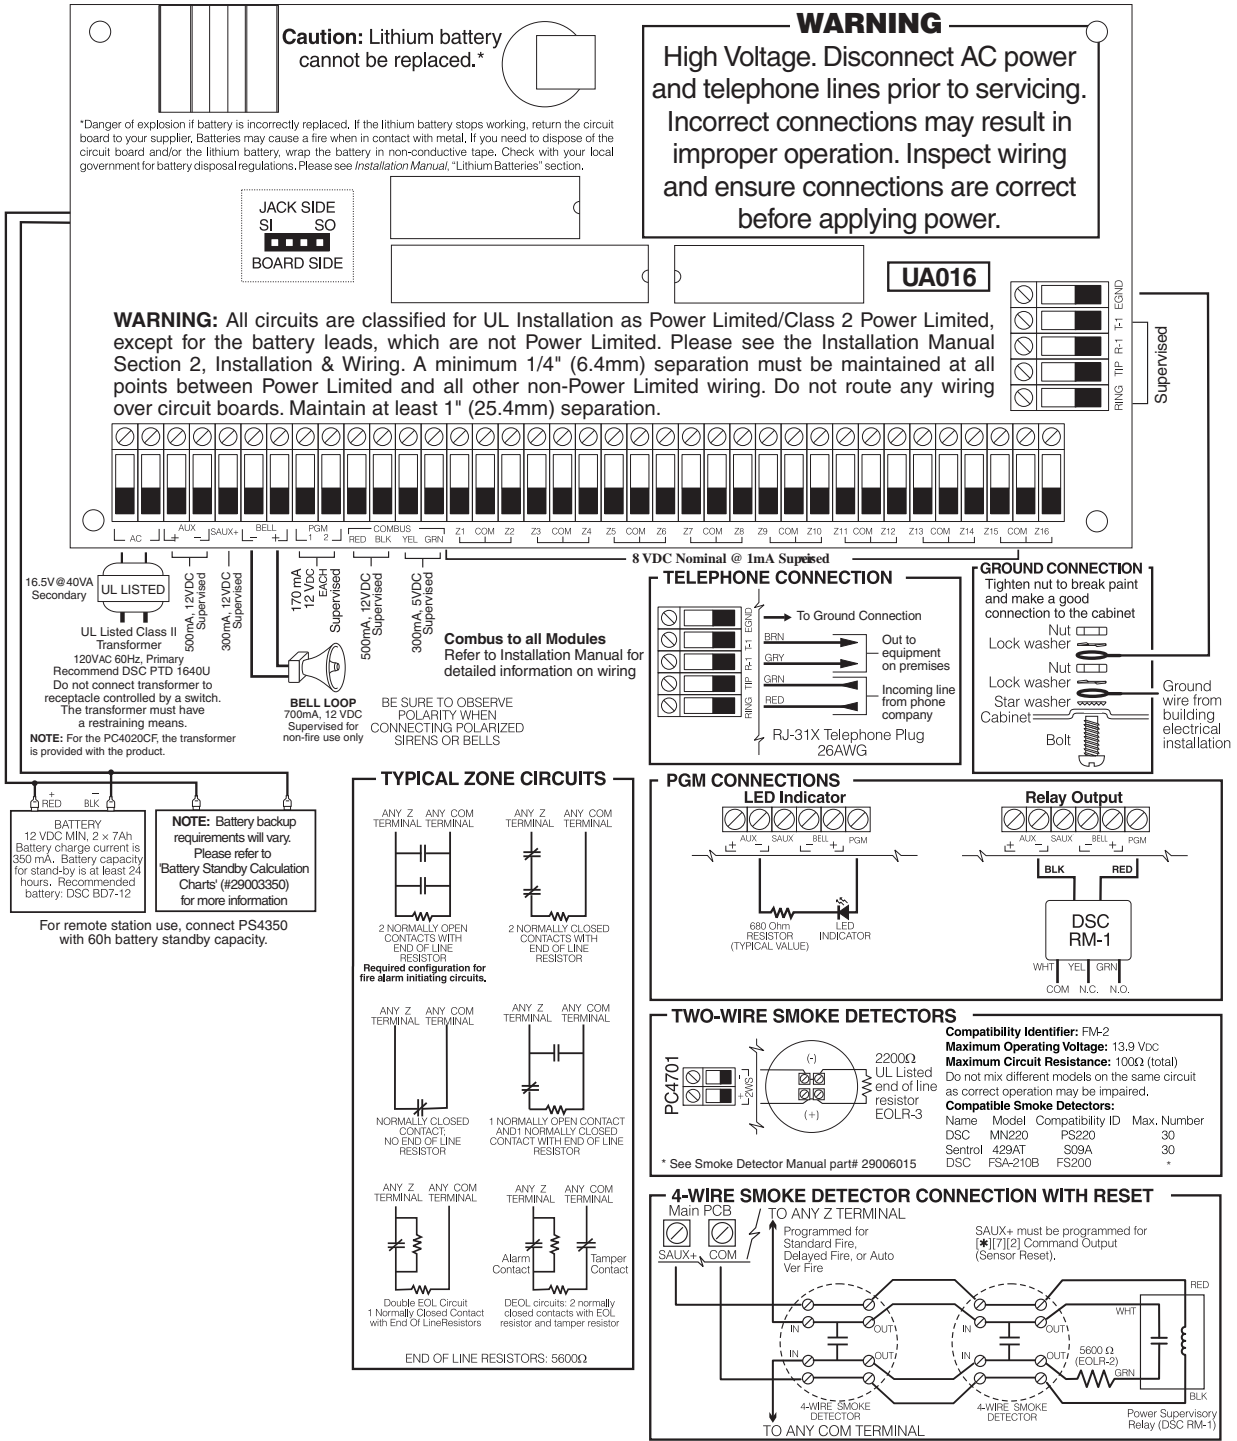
Caution: Lithium battery cannot be replaced.*

*Danger of explosion if battery is incorrectly replaced, If the lithium battery stops working, return the circuit board to your supplier, Batteries may cause a fire when in contact with metal, If you need to dispose of the circuit board and/or the lithium battery, wrap the battery in non-conductive tape. Check with your local government for battery disposal regulations. Please see Installation Manual, "Lithium Batteries" section.

WARNING
High Voltage. Disconnect AC power and telephone lines prior to servicing. Incorrect connections may result in improper operation. Inspect wiring and ensure connections are correct before applying power.

JACK SIDE
SI SO
BOARD SIDE

UA016

WARNING: All circuits are classified for UL Installation as Power Limited/Class 2 Power Limited, except for the battery leads, which are not Power Limited. Please see the Installation Manual Section 2, Installation & Wiring. A minimum 1/4" (6.4mm) separation must be maintained at all points between Power Limited and all other non-Power Limited wiring. Do not route any wiring over circuit boards. Maintain at least 1" (25.4mm) separation.

EGND T-1 R-1 TIP RING
Supervised

AC AUX + – SAUX+ BELL – + PGM 1 2 COMBUS RED BLK YEL GRN Z1 COM Z2 Z3 COM Z4 Z5 COM Z6 Z7 COM Z8 Z9 COM Z10 Z11 COM Z12 Z13 COM Z14 Z15 COM Z16

8 VDC Nominal @ 1mA Supervised

16.5V@40VA Secondary
UL LISTED
UL Listed Class II Transformer
120VAC 60Hz, Primary
Recommend DSC PTD 1640U
Do not connect transformer to receptacle controlled by a switch. The transformer must have a restraining means.
NOTE: For the PC4020CF, the transformer is provided with the product.

500mA, 12VDC Supervised
300mA, 12VDC Supervised
170 mA 12 Vdc EACH Supervised
500mA, 12VDC Supervised
300mA, 5VDC Supervised

Combus to all Modules
Refer to Installation Manual for detailed information on wiring

BELL LOOP
700mA, 12 VDC
Supervised for non-fire use only

BE SURE TO OBSERVE POLARITY WHEN CONNECTING POLARIZED SIRENS OR BELLS

TELEPHONE CONNECTION
EGND T-1 R-1 TIP RING
To Ground Connection
BRN GRY Out to equipment on premises
GRN RED Incoming line from phone company
RJ-31X Telephone Plug 26AWG

GROUND CONNECTION
Tighten nut to break paint and make a good connection to the cabinet
Nut
Lock washer
Nut
Lock washer
Star washer
Cabinet
Bolt
Ground wire from building electrical installation

+ RED – BLK
BATTERY
12 VDC MIN, 2 × 7Ah
Battery charge current is 350 mA. Battery capacity for stand-by is at least 24 hours. Recommended battery: DSC BD7-12

NOTE: Battery backup requirements will vary. Please refer to 'Battery Standby Calculation Charts' (#29003350) for more information

For remote station use, connect PS4350 with 60h battery standby capacity.

TYPICAL ZONE CIRCUITS
ANY Z TERMINAL ANY COM TERMINAL
2 NORMALLY OPEN CONTACTS WITH END OF LINE RESISTOR
Required configuration for fire alarm initiating circuits.
2 NORMALLY CLOSED CONTACTS WITH END OF LINE RESISTOR
NORMALLY CLOSED CONTACT; NO END OF LINE RESISTOR
1 NORMALLY OPEN CONTACT AND1 NORMALLY CLOSED CONTACT WITH END OF LINE RESISTOR
Double EOL Circuit 1 Normally Closed Contact with End Of LineResistors
Alarm Contact
Tamper Contact
DEOL circuits: 2 normally closed contacts with EOL resistor and tamper resistor
END OF LINE RESISTORS: 5600Ω

PGM CONNECTIONS
LED Indicator
AUX SAUX BELL PGM
680 Ohm RESISTOR (TYPICAL VALUE)
LED INDICATOR
Relay Output
BLK RED
DSC RM-1
WHT YEL GRN
COM N.C. N.O.

TWO-WIRE SMOKE DETECTORS
PC4701
2WS
(-) (+)
2200Ω UL Listed end of line resistor EOLR-3
Compatibility Identifier: FM-2
Maximum Operating Voltage: 13.9 VDC
Maximum Circuit Resistance: 100Ω (total)
Do not mix different models on the same circuit as correct operation may be impaired.
Compatible Smoke Detectors:

| Name | Model | Compatibility ID | Max. Number |
|---|---|---|---|
| DSC | MN220 | PS220 | 30 |
| Sentrol | 429AT | S09A | 30 |
| DSC | FSA-210B | FS200 | * |

* See Smoke Detector Manual part# 29006015

4-WIRE SMOKE DETECTOR CONNECTION WITH RESET
Main PCB
SAUX+ COM
TO ANY Z TERMINAL
Programmed for Standard Fire, Delayed Fire, or Auto Ver Fire
SAUX+ must be programmed for [✱][7][2] Command Output (Sensor Reset).
RED WHT GRN BLK
IN OUT IN OUT IN OUT IN OUT
5600 Ω (EOLR-2)
4-WIRE SMOKE DETECTOR
4-WIRE SMOKE DETECTOR
Power Supervisory Relay (DSC RM-1)
TO ANY COM TERMINAL